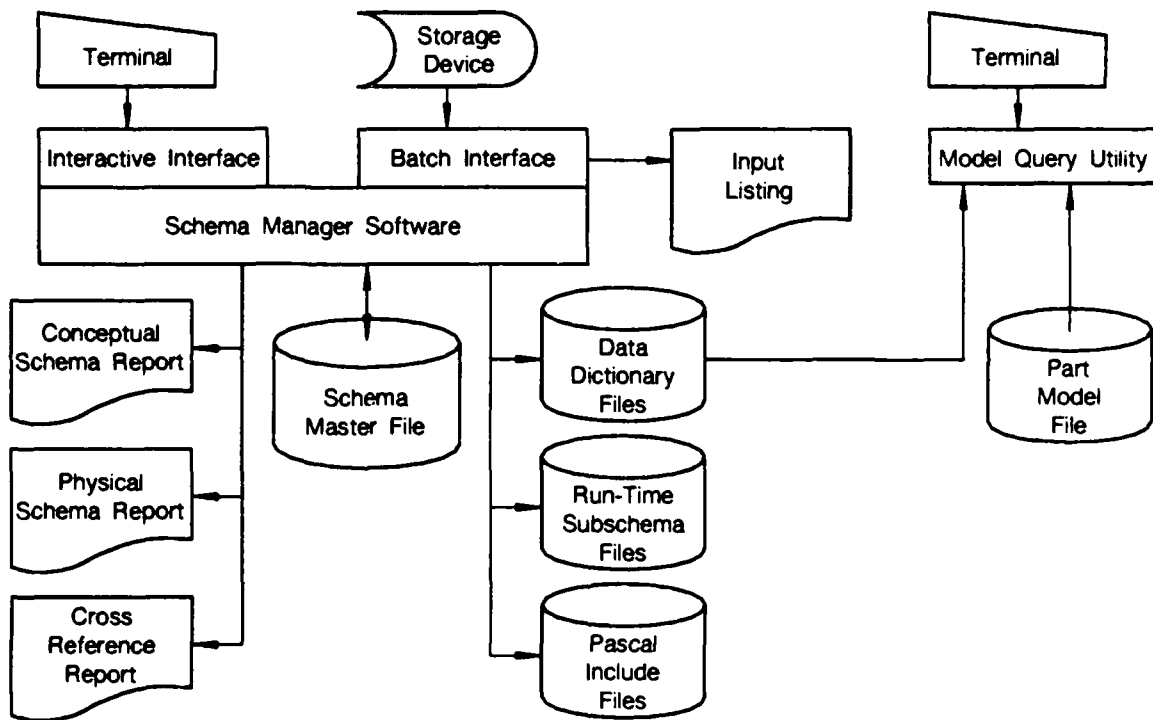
Terminal

Storage Device

Terminal

Interactive Interface

Batch Interface

Input Listing

Model Query Utility

Schema Manager Software

Conceptual Schema Report

Schema Master File

Data Dictionary Files

Part Model File

Physical Schema Report

Run-Time Subschema Files

Cross Reference Report

Pascal Include Files